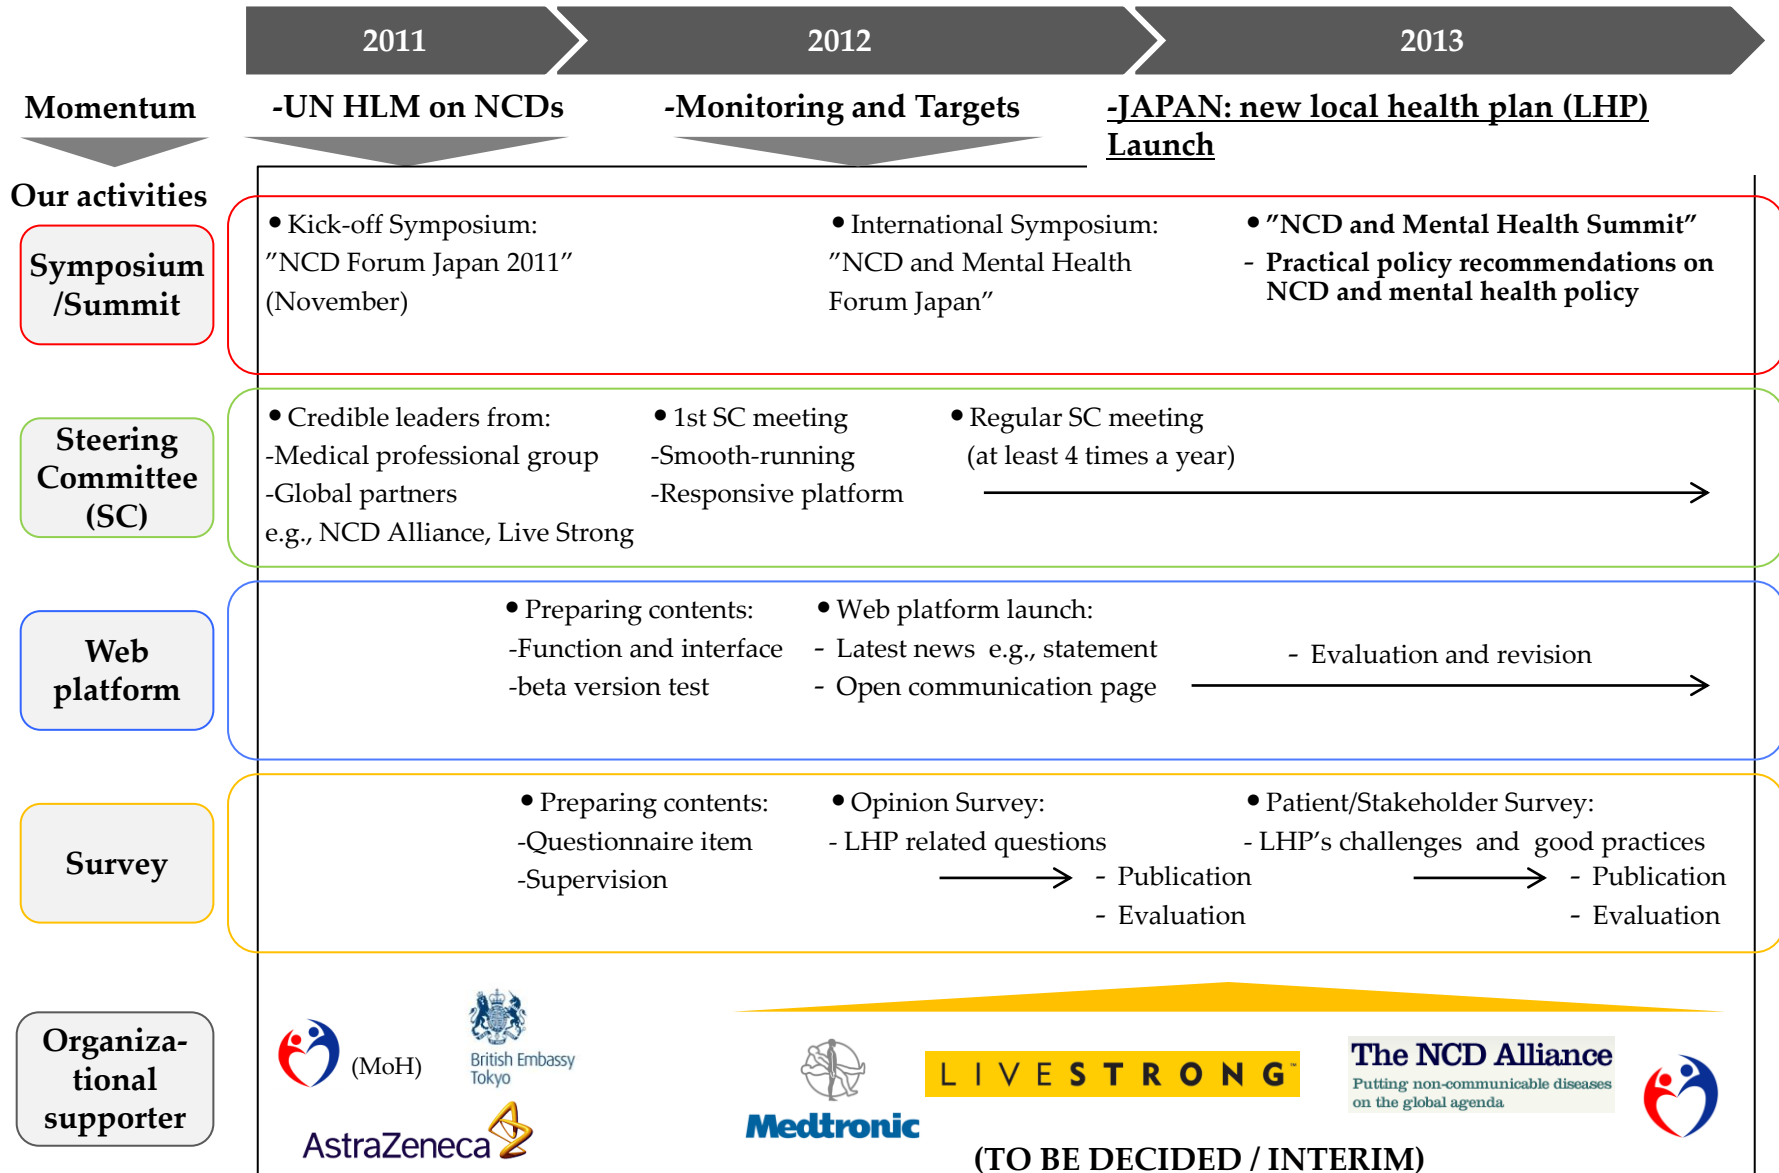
2011 2012 2013

Momentum

-UN HLM on NCDs

-Monitoring and Targets

-JAPAN: new local health plan (LHP) Launch

Our activities

Symposium /Summit

• Kick-off Symposium: ”NCD Forum Japan 2011” (November)

• International Symposium: ”NCD and Mental Health Forum Japan”

• ”NCD and Mental Health Summit”
- Practical policy recommendations on NCD and mental health policy

Steering Committee (SC)

• Credible leaders from:
-Medical professional group
-Global partners
e.g., NCD Alliance, Live Strong

• 1st SC meeting
-Smooth-running
-Responsive platform

• Regular SC meeting (at least 4 times a year)

Web platform

• Preparing contents:
-Function and interface
-beta version test

• Web platform launch:
- Latest news e.g., statement
- Open communication page

- Evaluation and revision

Survey

• Preparing contents:
-Questionnaire item
-Supervision

• Opinion Survey:
- LHP related questions
- Publication
- Evaluation

• Patient/Stakeholder Survey:
- LHP’s challenges and good practices
- Publication
- Evaluation

Organizational supporter

(MoH)

British Embassy Tokyo

AstraZeneca

Medtronic

LIVESTRONG

The NCD Alliance
Putting non-communicable diseases on the global agenda

(TO BE DECIDED / INTERIM)